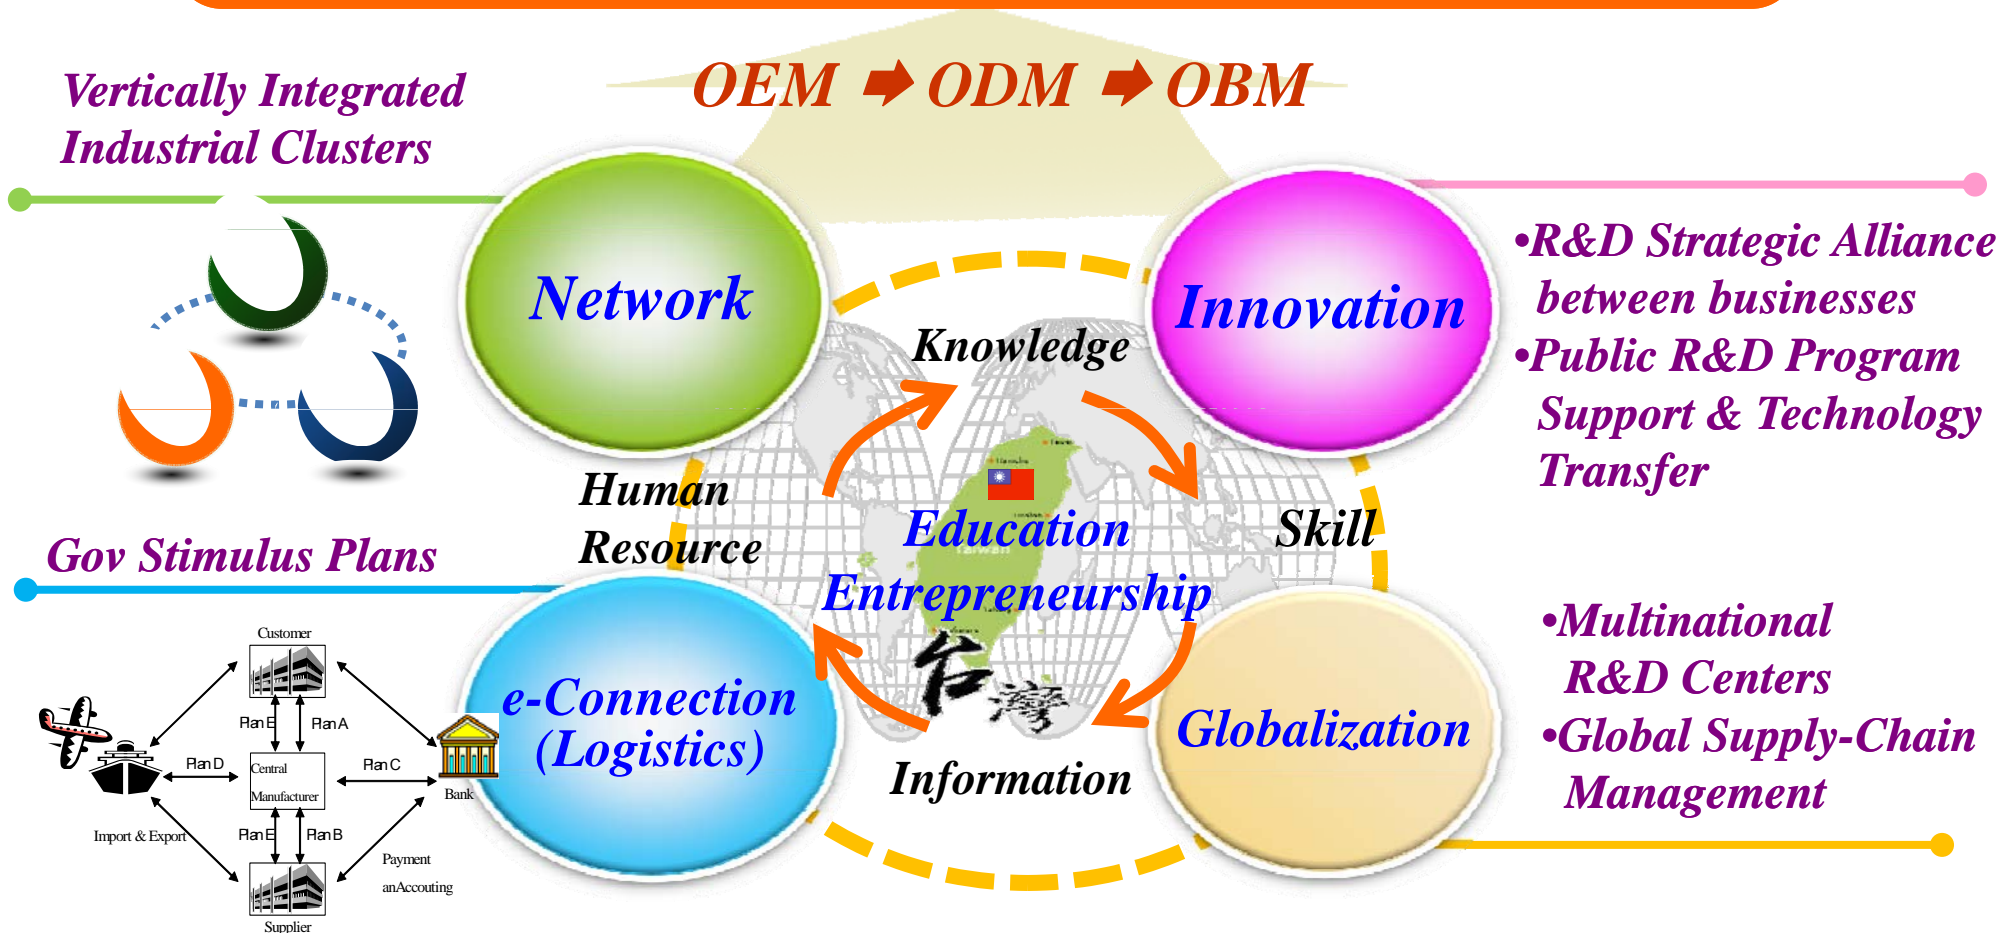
OEM ➡ ODM ➡ OBM

Vertically Integrated Industrial Clusters

Network

Innovation

•R&D Strategic Alliance between businesses
•Public R&D Program Support & Technology Transfer

Knowledge

Human Resource

Education

Entrepreneurship

Skill

台灣

Information

Gov Stimulus Plans

e-Connection (Logistics)

Globalization

•Multinational R&D Centers
•Global Supply-Chain Management

Customer

Plan E

Plan A

Plan D

Central Manufacturer

Plan C

Bank

Import & Export

Plan E

Plan B

Payment anAccouting

Supplier